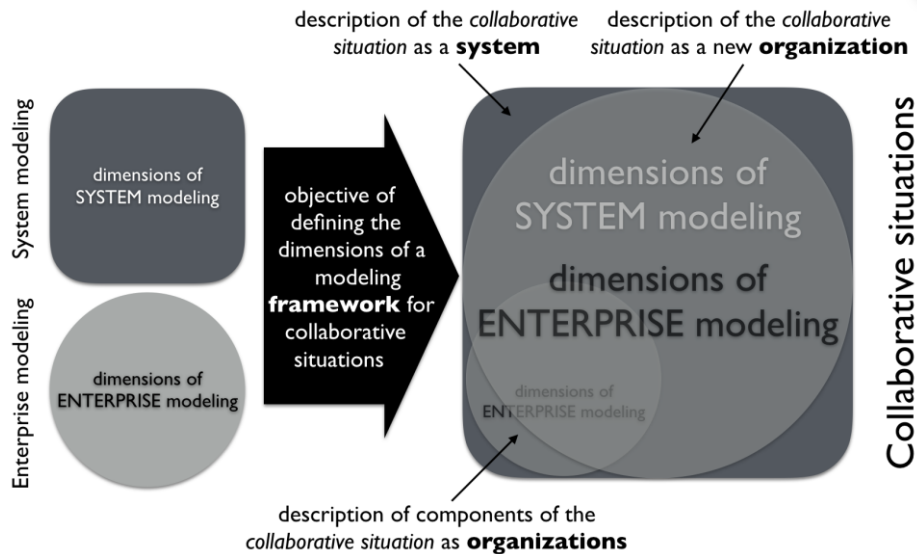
description of the *collaborative situation* as a **system**

description of the *collaborative situation* as a new **organization**

System modeling

dimensions of SYSTEM modeling

Enterprise modeling

dimensions of ENTERPRISE modeling

objective of defining the dimensions of a modeling **framework** for collaborative situations

dimensions of SYSTEM modeling

dimensions of ENTERPRISE modeling

dimensions of ENTERPRISE modeling

Collaborative situations

description of components of the *collaborative situation* as **organizations**